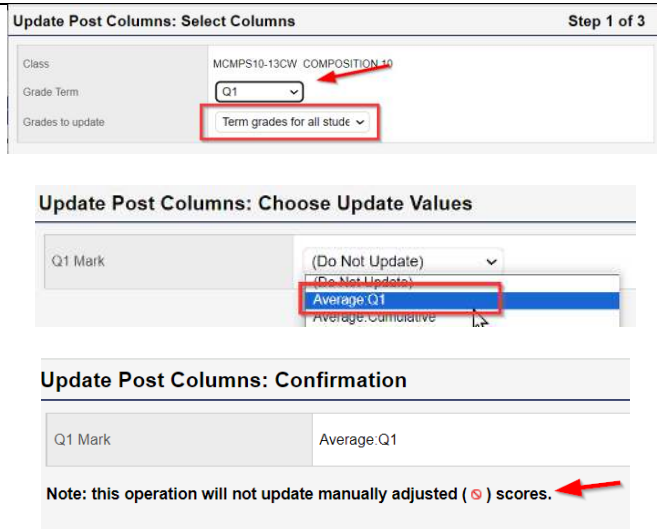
Update Post Columns: Select Columns

Step 1 of 3

| | |
|---|---|
| Class | MCMPS10-13CW COMPOSITION 10 |
| Grade Term | Q1 |
| Grades to update | Term grades for all stude |

Update Post Columns: Choose Update Values

| | |
|---|---|
| Q1 Mark | (Do Not Update) |

(Do Not Update)
Average:Q1
Average:Cumulative

Update Post Columns: Confirmation

| | |
|---|---|
| Q1 Mark | Average:Q1 |

Note: this operation will not update manually adjusted ( ⦸ ) scores.